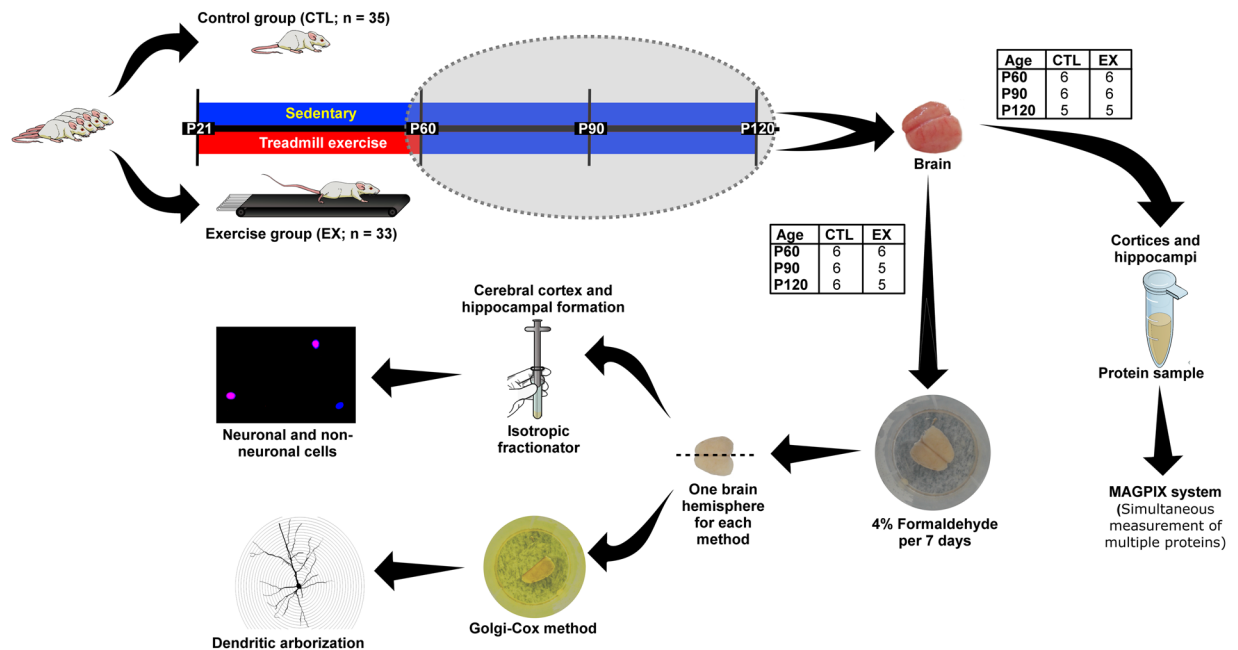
Control group (CTL; n = 35)

Sedentary

P21 P60 P90 P120

Treadmill exercise

Exercise group (EX; n = 33)

| Age | CTL | EX |
|---|---|---|
| P60 | 6 | 6 |
| P90 | 6 | 6 |
| P120 | 5 | 5 |

Brain

| Age | CTL | EX |
|---|---|---|
| P60 | 6 | 6 |
| P90 | 6 | 5 |
| P120 | 6 | 5 |

Cortices and hippocampi

Protein sample

MAGPIX system (Simultaneous measurement of multiple proteins)

Cerebral cortex and hippocampal formation

Neuronal and non-neuronal cells

Isotropic fractionator

One brain hemisphere for each method

4% Formaldehyde per 7 days

Dendritic arborization

Golgi-Cox method